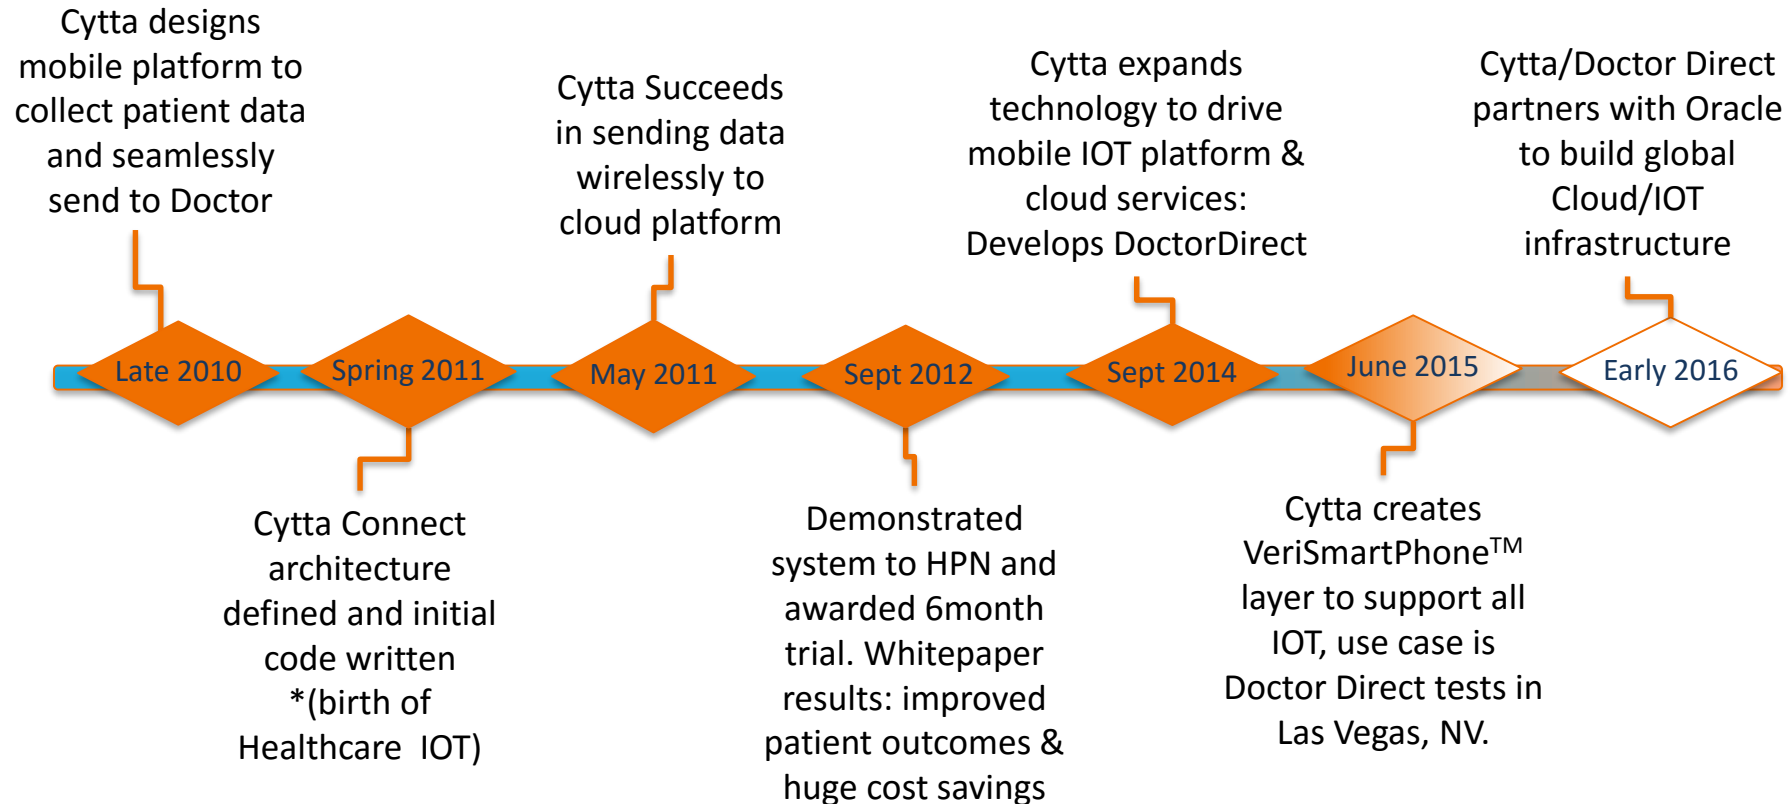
Cytta designs mobile platform to collect patient data and seamlessly send to Doctor

Cytta Succeeds in sending data wirelessly to cloud platform

Cytta expands technology to drive mobile IOT platform & cloud services: Develops DoctorDirect

Cytta/Doctor Direct partners with Oracle to build global Cloud/IOT infrastructure

Late 2010

Spring 2011

May 2011

Sept 2012

Sept 2014

June 2015

Early 2016

Cytta Connect architecture defined and initial code written *(birth of Healthcare IOT)

Demonstrated system to HPN and awarded 6month trial. Whitepaper results: improved patient outcomes & huge cost savings

Cytta creates VeriSmartPhone$^{TM}$ layer to support all IOT, use case is Doctor Direct tests in Las Vegas, NV.